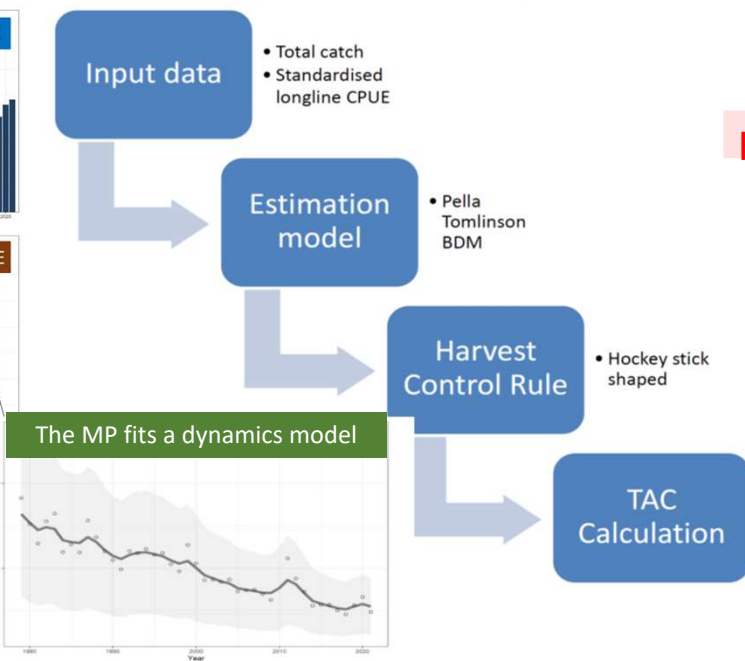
Input data

• Total catch
• Standardised longline CPUE

Estimation model

• Pella Tomlinson BDM

Harvest Control Rule

• Hockey stick shaped

TAC Calculation

The MP fits a dynamics model

1980
1990
2000
2010
2020
Year